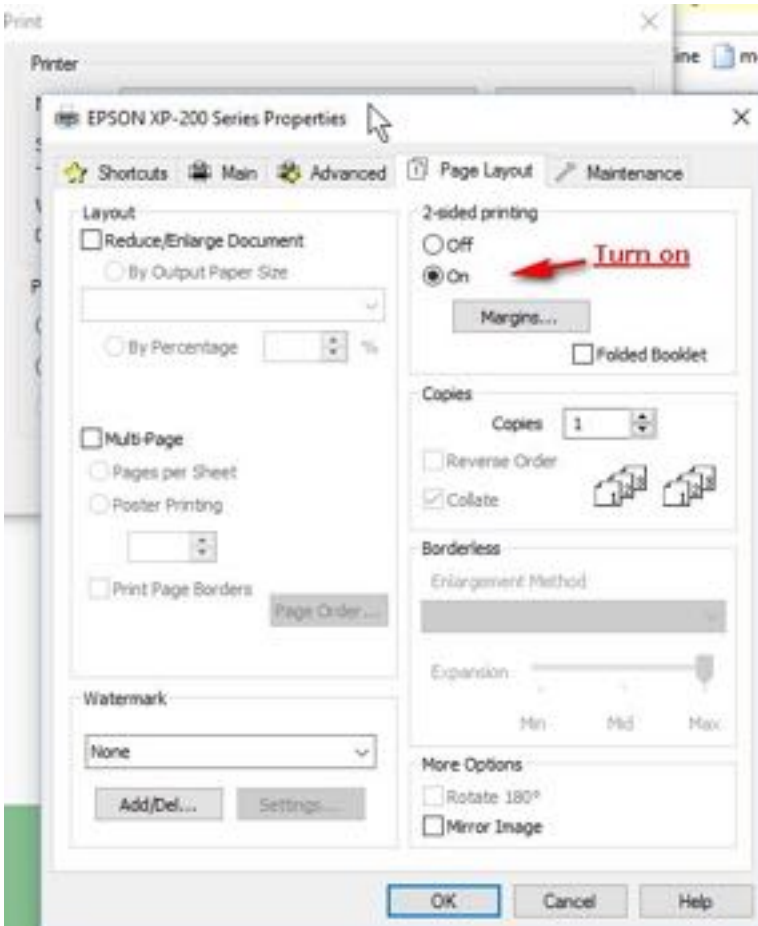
Print

Printer

EPSON XP-200 Series Properties

Shortcuts Main Advanced Page Layout Maintenance

Layout

Reduce/Enlarge Document

By Output Paper Size

By Percentage %

Multi-Page

Pages per Sheet

Poster Printing

Print Page Borders

Page Order...

Watermark

None

Add/Del...

Settings...

2-sided printing

Off

On

Turn on

Margins...

Folded Booklet

Copies

Copies 1

Reverse Order

Collate

Borderless

Enlargement Method

Expansion

Min Mid Max

More Options

Rotate 180°

Mirror Image

OK Cancel Help